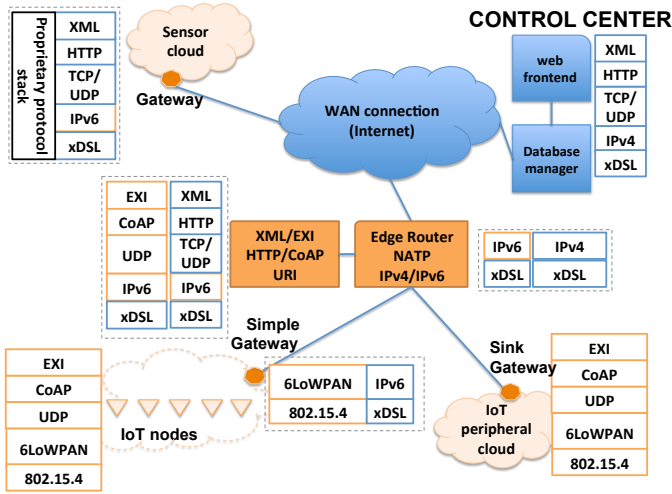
Proprietary protocol stack

XML
HTTP
TCP/UDP
IPv6
xDSL

Sensor cloud

Gateway

CONTROL CENTER

web frontend

Database manager

XML
HTTP
TCP/UDP
IPv4
xDSL

WAN connection (Internet)

| EXI | XML |
|---|---|
| CoAP | HTTP |
| UDP | TCP/UDP |
| IPv6 | IPv6 |
| xDSL | xDSL |

XML/EXI
HTTP/CoAP
URI

Edge Router
NATP
IPv4/IPv6

| IPv6 | IPv4 |
|---|---|
| xDSL | xDSL |

Simple Gateway

EXI
CoAP
UDP
6LoWPAN
802.15.4

IoT nodes

| 6LoWPAN | IPv6 |
|---|---|
| 802.15.4 | xDSL |

Sink Gateway

IoT peripheral cloud

EXI
CoAP
UDP
6LoWPAN
802.15.4